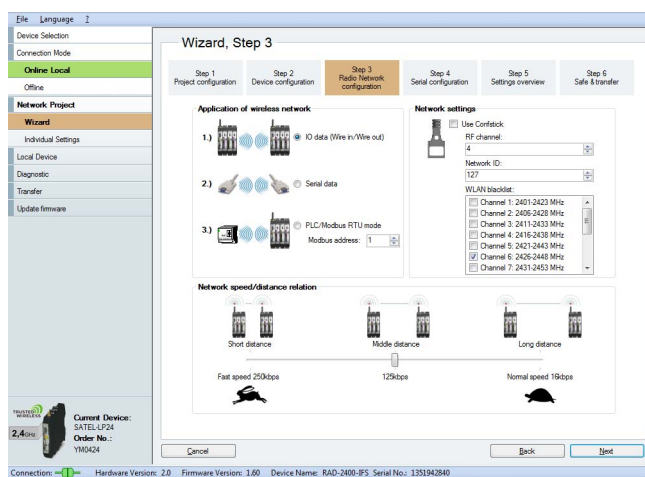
File Language ?

Device Selection
Connection Mode
Online Local
Offline
Network Project
Wizard
Individual Settings
Local Device
Diagnostic
Transfer
Update firmware

Wizard, Step 3

Step 1 Project configuration
Step 2 Device configuration
Step 3 Radio Network configuration
Step 4 Serial configuration
Step 5 Settings overview
Step 6 Safe & transfer

Application of wireless network
1.) IO data (Wire in/Wire out)
2.) Serial data
3.) PLC/Modbus RTU mode
Modbus address: 1

Network settings
Use Confstick
RF channel:
4
Network ID:
127
WLAN blacklist:
Channel 1: 2401-2423 MHz
Channel 2: 2406-2428 MHz
Channel 3: 2411-2433 MHz
Channel 4: 2416-2438 MHz
Channel 5: 2421-2443 MHz
Channel 6: 2426-2448 MHz
Channel 7: 2431-2453 MHz

Network speed/distance relation
Short distance
Middle distance
Long distance
Fast speed 250kbps
125kbps
Normal speed 16kbps

TRUSTED WIRELESS
2,4GHz
Current Device:
SATEL-LP24
Order No.:
YM0424

Cancel
Back
Next

Connection: Hardware Version: 2.0 Firmware Version: 1.60 Device Name: RAD-2400-IFS Serial No.: 1351942840